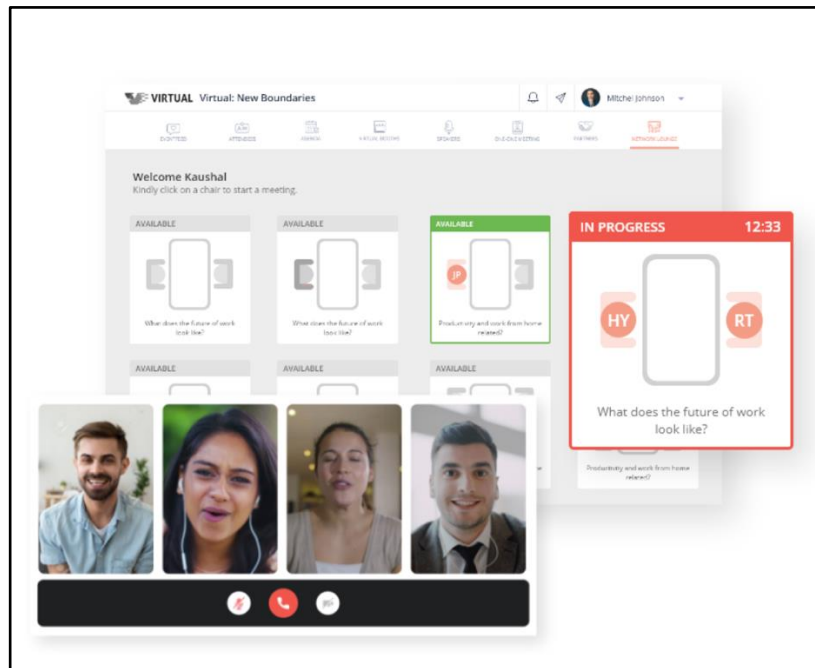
VIRTUAL Virtual: New Boundaries

Mitchel Johnson

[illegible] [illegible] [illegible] VIRTUAL BOOTHS SPEAKERS ONE-ON-ONE MEETING PARTNERS NETWORK LOUNGE

Welcome Kaushal
Kindly click on a chair to start a meeting.

AVAILABLE

What does the future of work look like?

AVAILABLE

What does the future of work look like?

AVAILABLE

JP

Productivity and work from home related?

IN PROGRESS 12:33

HY RT

What does the future of work look like?

AVAILABLE

AVAILABLE

AVAILABLE

Productivity and work from home related?